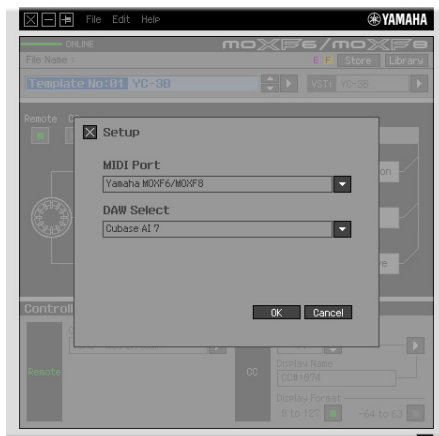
File Edit Help
YAMAHA
ONLINE
MOXF6/MOXF8
File Name
E F Store Library
Template No:01 YC-3B
VSTi YC-3B
Remote
Setup
MIDI Port
Yamaha MOXF6/MOXF8
DAW Select
Cubase AI 7
OK Cancel
Controll
Remote
CC
Display Name
CC#=074
Display Format
0 to 127
-64 to 63